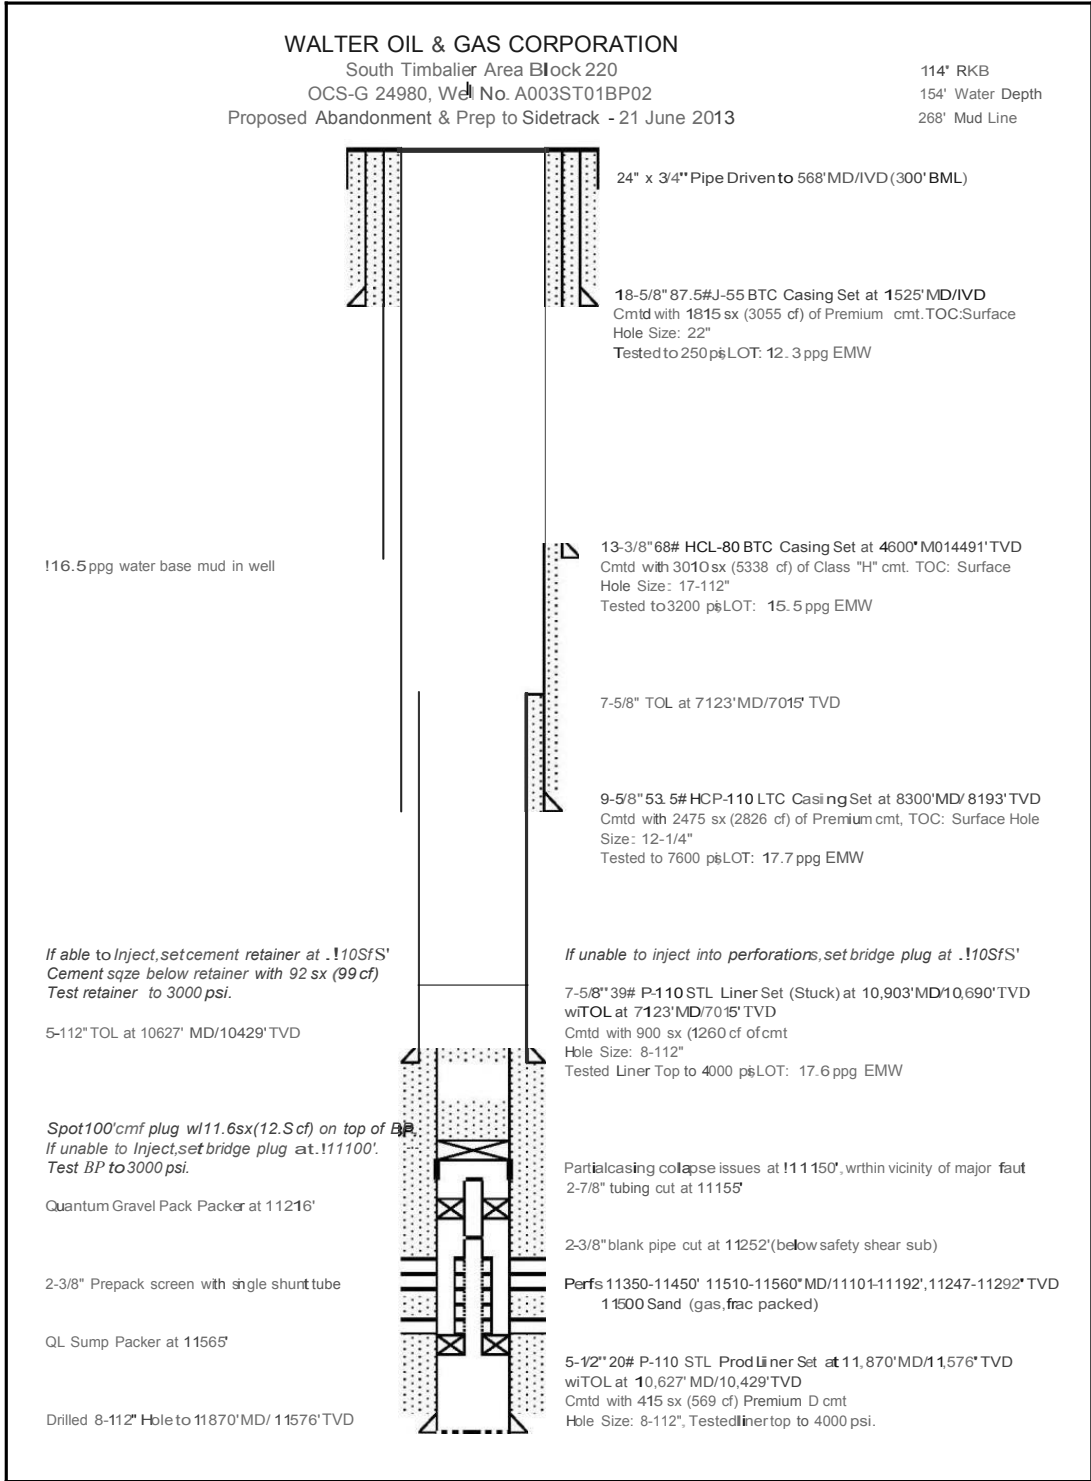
WALTER OIL & GAS CORPORATION
South Timbalier Area Block 220
OCS-G 24980, Well No. A003ST01BP02
Proposed Abandonment & Prep to Sidetrack - 21 June 2013

114' RKB
154' Water Depth
268' Mud Line

24" x 3/4" Pipe Driven to 568'MD/IVD (300' BML)

18-5/8" 87.5# J-55 BTC Casing Set at 1525' MD/IVD
Cmtd with 1815 sx (3055 cf) of Premium cmt. TOC: Surface
Hole Size: 22"
Tested to 250 psi LOT: 12.3 ppg EMW

!16.5 ppg water base mud in well

13-3/8" 68# HCL-80 BTC Casing Set at 4600' M014491' TVD
Cmtd with 3010 sx (5338 cf) of Class "H" cmt. TOC: Surface
Hole Size: 17-112"
Tested to 3200 psi LOT: 15.5 ppg EMW

7-5/8" TOL at 7123' MD/7015' TVD

9-5/8" 53.5# HCP-110 LTC Casing Set at 8300' MD/ 8193' TVD
Cmtd with 2475 sx (2826 cf) of Premium cmt, TOC: Surface Hole Size: 12-1/4"
Tested to 7600 psi LOT: 17.7 ppg EMW

If able to Inject, set cement retainer at .!10SfS'
Cement sqze below retainer with 92 sx (99 cf)
Test retainer to 3000 psi.

If unable to inject into perforations, set bridge plug at .!10SfS'

7-5/8" 39# P-110 STL Liner Set (Stuck) at 10,903' MD/10,690' TVD
wiTOL at 7123' MD/7015' TVD
Cmtd with 900 sx (1260 cf of cmt
Hole Size: 8-112"
Tested Liner Top to 4000 psi LOT: 17.6 ppg EMW

5-112" TOL at 10627' MD/10429' TVD

Spot 100' cmf plug wl 11.6sx(12.S cf) on top of BP.
If unable to Inject, set bridge plug at.!11100'.
Test BP to 3000 psi.

Partial casing collapse issues at !11150', wrthin vicinity of major faut
2-7/8" tubing cut at 11155'

Quantum Gravel Pack Packer at 11216'

2-3/8" blank pipe cut at 11252' (below safety shear sub)

2-3/8" Prepack screen with single shunt tube

Perfs 11350-11450' 11510-11560" MD/11101-11192', 11247-11292" TVD
11500 Sand (gas, frac packed)

QL Sump Packer at 11565'

5-1/2" 20# P-110 STL Prod Liner Set at 11,870' MD/11,576" TVD
wiTOL at 10,627' MD/10,429' TVD
Cmtd with 415 sx (569 cf) Premium D cmt
Hole Size: 8-112", Tested liner top to 4000 psi.

Drilled 8-112" Hole to 11870' MD/ 11576' TVD